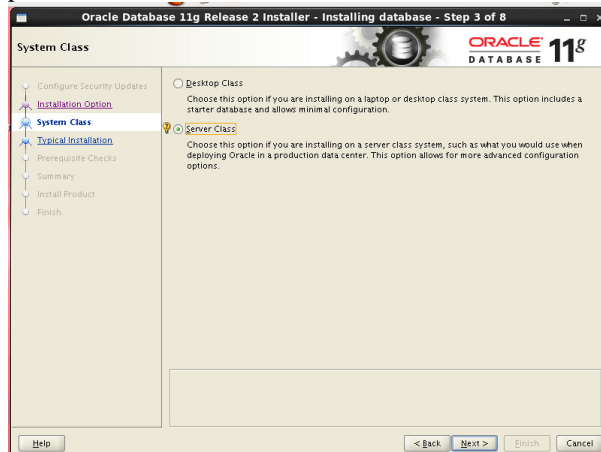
Oracle Database 11g Release 2 Installer - Installing database - Step 3 of 8

System Class

ORACLE DATABASE 11g

Configure Security Updates
Installation Option
System Class
Typical Installation
Prerequisite Checks
Summary
Install Product
Finish

Desktop Class

Choose this option if you are installing on a laptop or desktop class system. This option includes a starter database and allows minimal configuration.

Server Class

Choose this option if you are installing on a server class system, such as what you would use when deploying Oracle in a production data center. This option allows for more advanced configuration options.

Help

< Back

Next >

Finish

Cancel